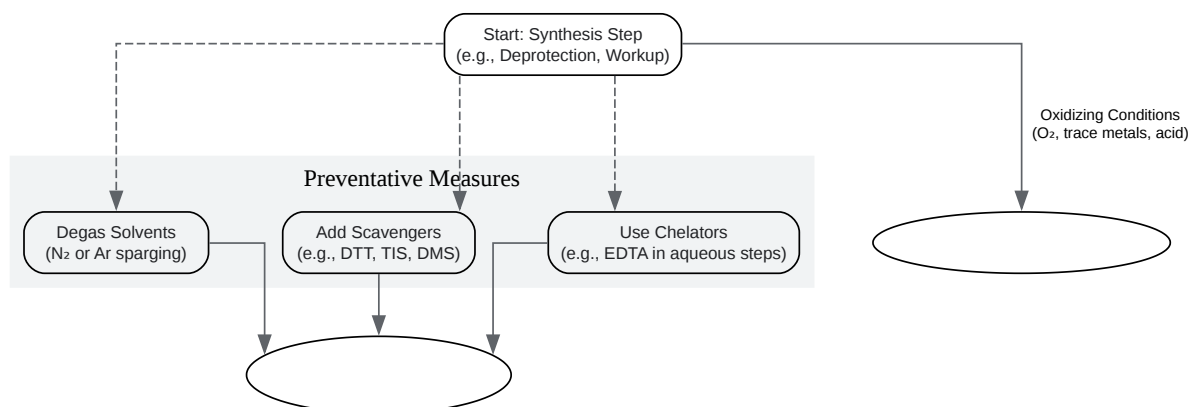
Start: Synthesis Step
(e.g., Deprotection, Workup)

Oxidizing Conditions
($O_2$, trace metals, acid)

Preventative Measures

Degas Solvents
($N_2$ or Ar sparging)

Add Scavengers
(e.g., DTT, TIS, DMS)

Use Chelators
(e.g., EDTA in aqueous steps)